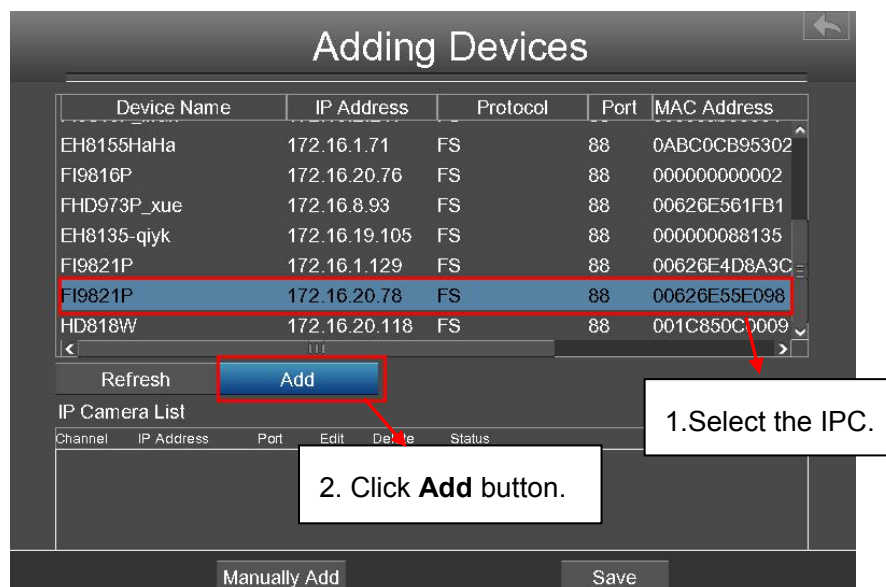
Adding Devices

| Device Name | IP Address | Protocol | Port | MAC Address |
|---|---|---|---|---|
| EH8155HaHa | 172.16.1.71 | FS | 88 | 0ABC0CB95302 |
| FI9816P | 172.16.20.76 | FS | 88 | 000000000002 |
| FHD973P_xue | 172.16.8.93 | FS | 88 | 00626E561FB1 |
| EH8135-qiyk | 172.16.19.105 | FS | 88 | 000000088135 |
| FI9821P | 172.16.1.129 | FS | 88 | 00626E4D8A3C |
| FI9821P | 172.16.20.78 | FS | 88 | 00626E55E098 |
| HD818W | 172.16.20.118 | FS | 88 | 001C850C0009 |

Refresh
Add
IP Camera List
Channel IP Address Port Edit Delete Status

1.Select the IPC.

2. Click **Add** button.

Manually Add
Save